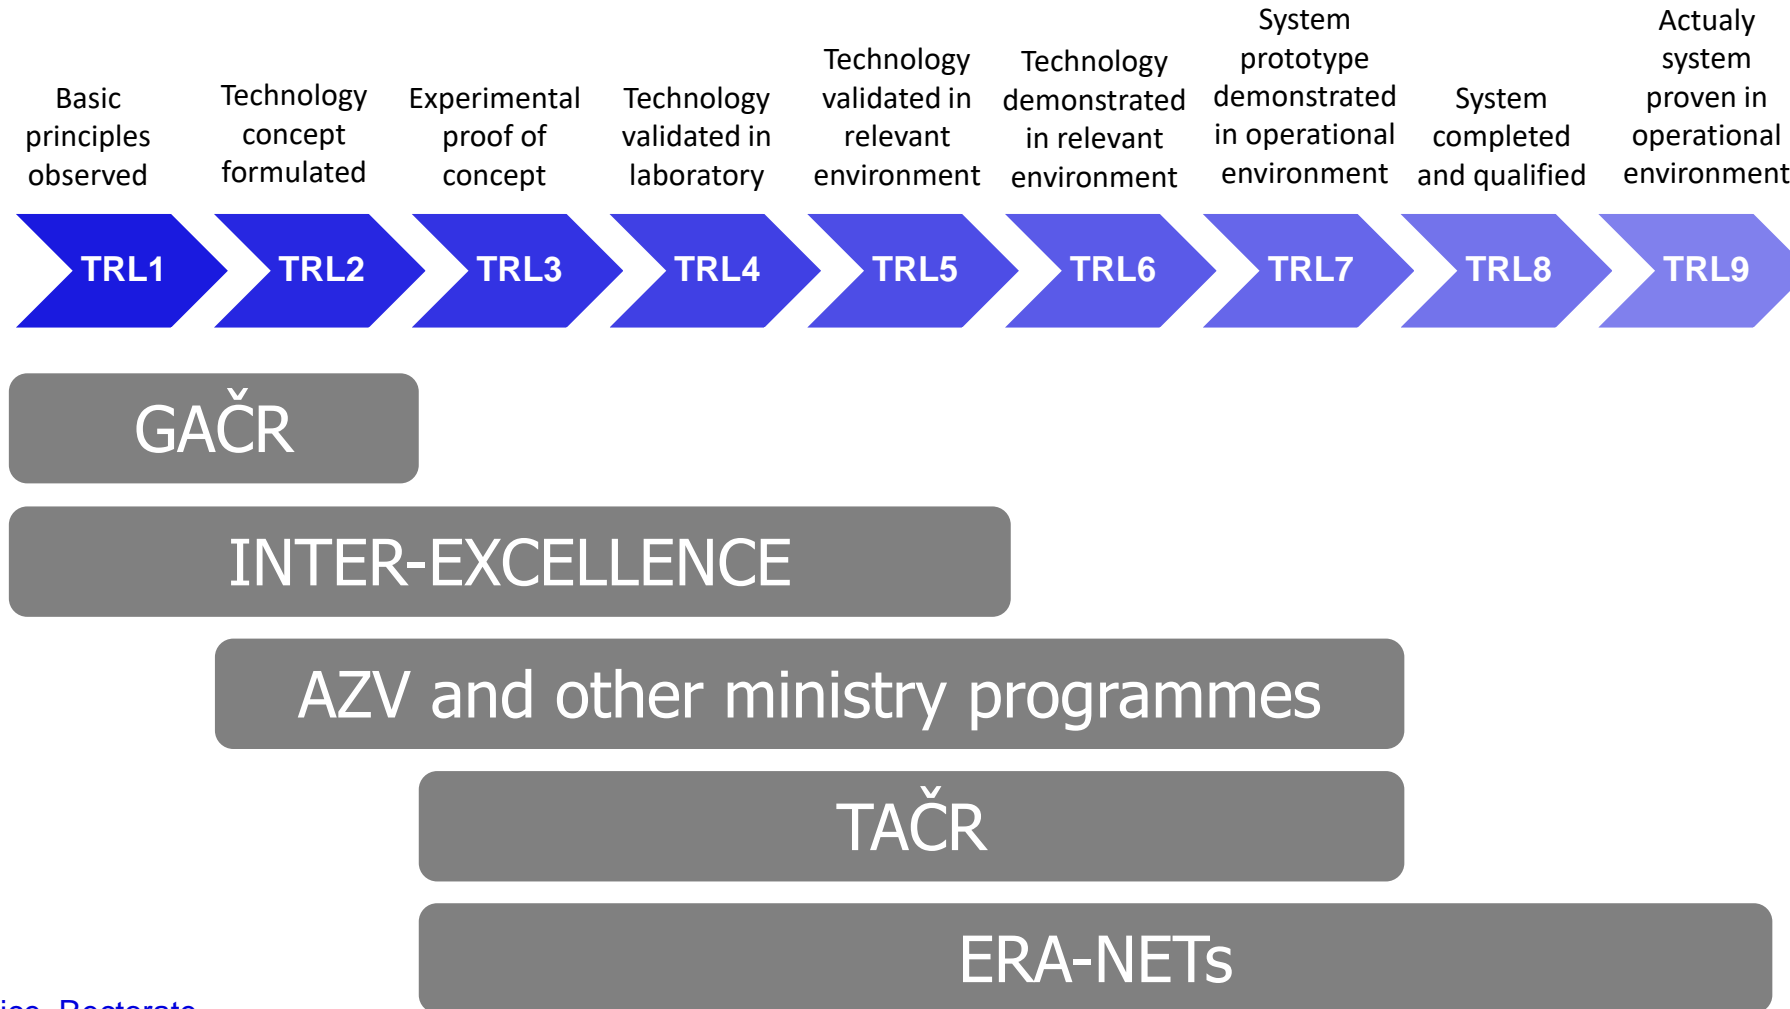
Basic principles observed

Technology concept formulated

Experimental proof of concept

Technology validated in laboratory

Technology validated in relevant environment

Technology demonstrated in relevant environment

System prototype demonstrated in operational environment

System completed and qualified

Actualy system proven in operational environment

TRL1 TRL2 TRL3 TRL4 TRL5 TRL6 TRL7 TRL8 TRL9

GAČR

INTER-EXCELLENCE

AZV and other ministry programmes

TAČR

ERA-NETs

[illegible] Rectorate